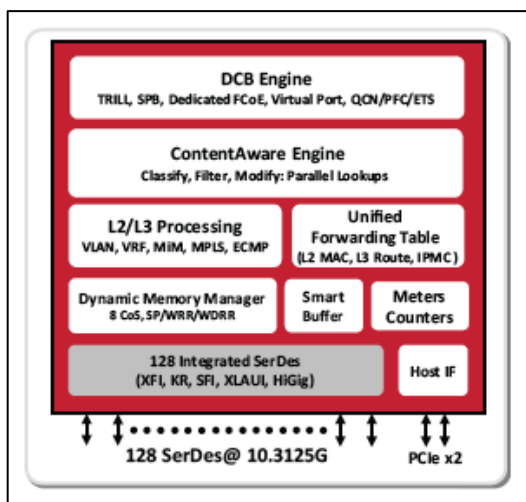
DCB Engine
TRILL, SPB, Dedicated FCoE, Virtual Port, QCN/PFC/ETS

ContentAware Engine
Classify, Filter, Modify: Parallel Lookups

L2/L3 Processing
VLAN, VRF, MiM, MPLS, ECMP

Unified Forwarding Table
(L2 MAC, L3 Route, IPMC)

Dynamic Memory Manager
8 CoS, SP/WRR/WDRR

Smart Buffer

Meters Counters

128 Integrated SerDes
(XFI, KR, SFI, XLAUI, HiGig)

Host IF

128 SerDes@ 10.3125G

PCIe x2